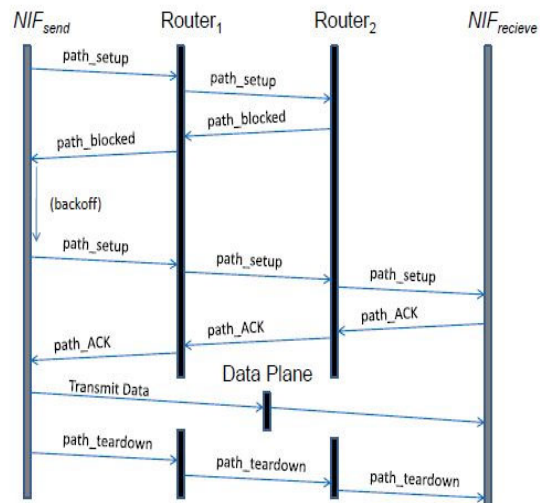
$NIF_{send}$ Router$_1$ Router$_2$ $NIF_{recieve}$

path_setup
path_setup
path_blocked
path_blocked
(backoff)
path_setup
path_setup
path_setup
path_ACK
path_ACK
path_ACK
Data Plane
Transmit Data
path_teardown
path_teardown
path_teardown